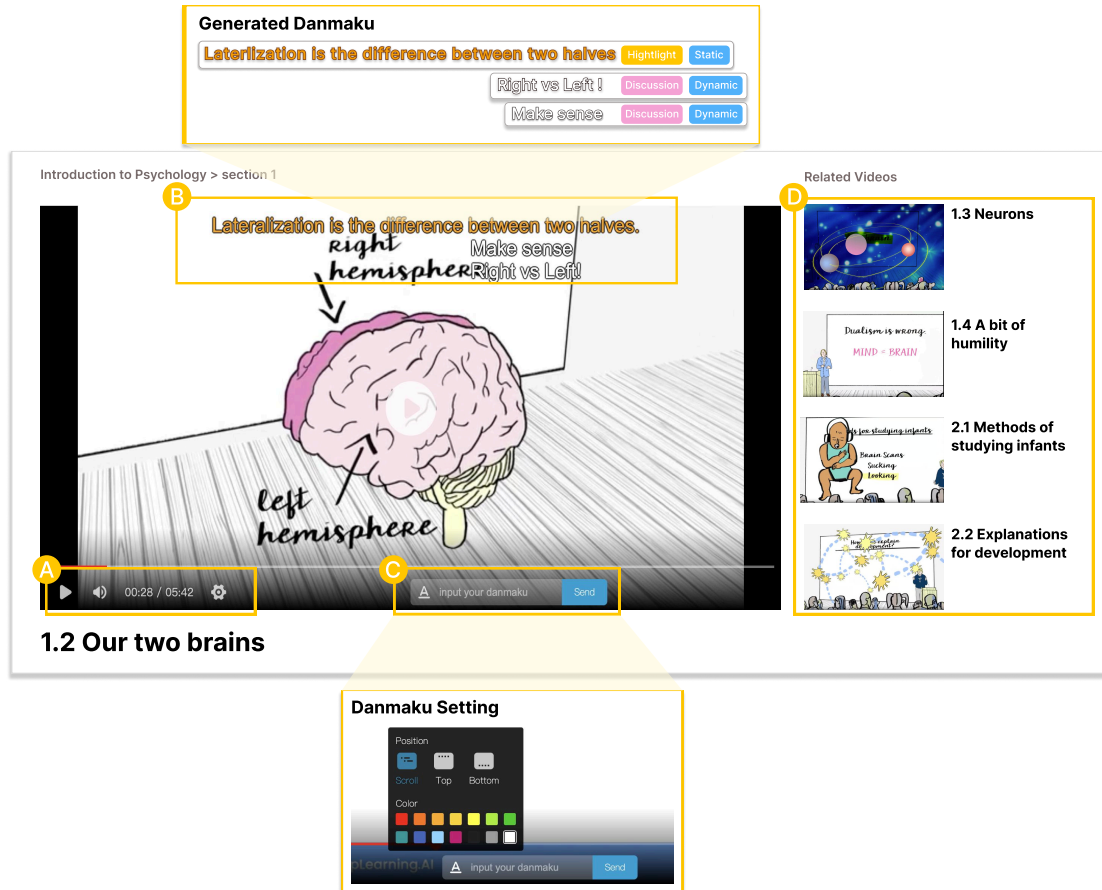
Generated Danmaku

Laterlization is the difference between two halves Hightlight Static

Right vs Left ! Discussion Dynamic

Make sense Discussion Dynamic

Introduction to Psychology > section 1

B

Lateralization is the difference between two halves.

Right hemisphere

Make sense

Right vs Left!

left hemisphere

A

00:28 / 05:42

C

input your danmaku Send

1.2 Our two brains

Related Videos

D

1.3 Neurons

Dualism is wrong

MIND = BRAIN

1.4 A bit of humility

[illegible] for studying infants

Brain Scans

Sucking

Looking

2.1 Methods of studying infants

2.2 Explanations for development

Danmaku Setting

Position

Scroll Top Bottom

Color

Learning.AI

input your danmaku Send